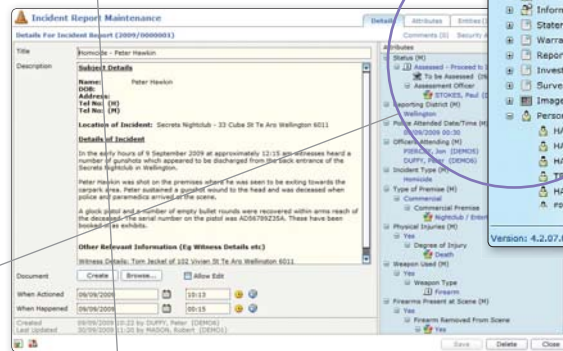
Incident Report Maintenance

Details For Incident Report (2009/0000001)

Details | Attributes | Entities | Comments | Security

Title: Homicide - Peter Hawkin

Description:

Subject Details

Name: Peter Hawkin
DOB:
Address:
Tel No. (H)
Tel No. (M)

Location of Incident: Secrets Nightclub - 33 Cube St Te Aro Wellington 6011

Details of Incident

In the early hours of 9 September 2009 at approximately 12:15 am witnesses heard a number of gunshots which appeared to be discharged from the back entrance of the Secrets Nightclub in Wellington.

Peter Hawkin was shot on the premises where he was seen to be exiting towards the carpark area. Peter sustained a gunshot wound to the head and was deceased when police and paramedics arrived at the scene.

A glock pistol and a number of empty bullet rounds were recovered within arms reach of the deceased. The serial number on the pistol was AD56789235A. These have been booked in as exhibits.

Other Relevant Information (Eg Witness Details etc)

Witness Details: Tom Jeckel of 102 Vivian St Te Aro Wellington 6011

Document | Create | Browse... | Allow Edit

When Actioned: 09/09/2009 | 10:13
When Happened: 09/09/2009 | 00:15

Created: 09/09/2009 10:22 by DUFFY, Peter (DEMO6)
Last Updated: 30/09/2009 11:26 by MASON, Robert (DEMO1)

Attributes
Status (M)
Assessed - Proceed to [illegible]
To be Assessed (IN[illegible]
Assessment Officer
STOKES, Paul ([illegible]
Reporting District (M)
Wellington
Police Attended Date/Time (M)
09/09/2009 00:30
Officers Attending (M)
PIERCE, Jon (DEMO5)
DUFFY, Peter (DEMO6)
Incident Type (M)
Homicide
Type of Premise (M)
Commercial
Commercial Premise
Nightclub / Enter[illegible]
Physical Injuries (M)
Yes
Degree of Injury
Death
Weapon Used (M)
Yes
Weapon Type
Firearm
Firearms Present at Scene (M)
Yes
Firearm Removed From Scene
Yes

Save | Delete | Close

Inform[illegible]
Stater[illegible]
Warra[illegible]
Repor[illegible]
Invest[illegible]
Surve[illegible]
Image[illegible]
Perso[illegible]
HA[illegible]
HA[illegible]
HA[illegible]
TE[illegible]
HA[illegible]
FO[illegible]

Version: 4.2.07.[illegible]